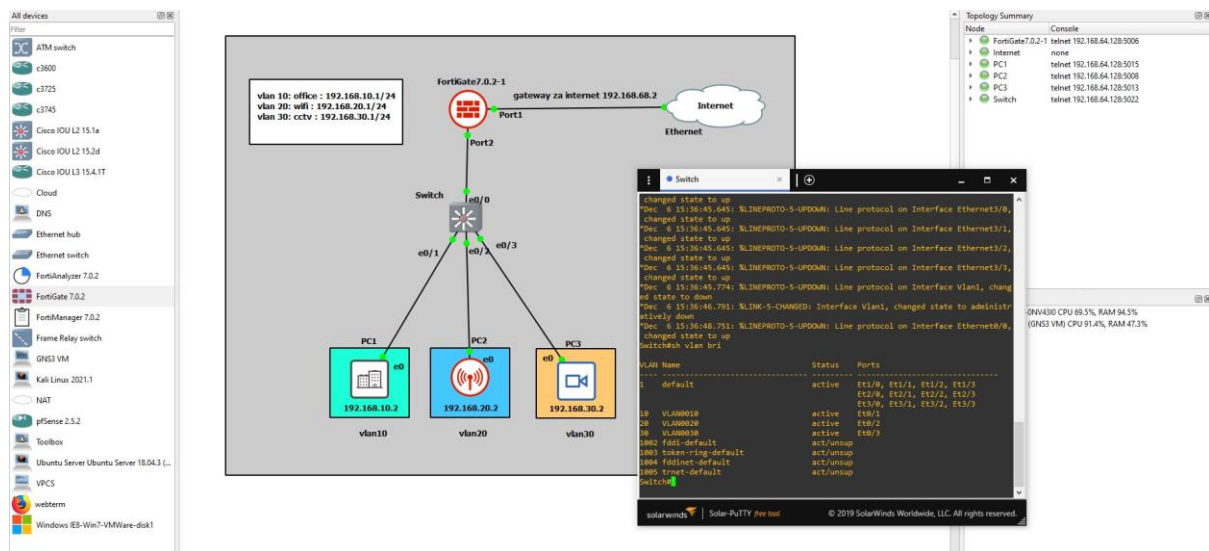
All devices
Filter
ATM switch
c3600
c3725
c3745
Cisco IOU L2 15.1a
Cisco IOU L2 15.2d
Cisco IOU L3 15.4.1T
Cloud
DNS
Ethernet hub
Ethernet switch
FortiAnalyzer 7.0.2
FortiGate 7.0.2
FortiManager 7.0.2
Frame Relay switch
GNS3 VM
Kali Linux 2021.1
NAT
pfSense 2.5.2
Toolbox
Ubuntu Server Ubuntu Server 18.04.3 (...
VPCS
webterm
Windows IE8-Win7-VMWare-disk1

vlan 10: office : 192.168.10.1/24
vlan 20: wifi : 192.168.20.1/24
vlan 30: cctv : 192.168.30.1/24

FortiGate7.0.2-1
gateway za internet 192.168.68.2
Port1
Internet
Ethernet
Port2
Switch
e0/0
e0/1
e0/2
e0/3
PC1
e0
192.168.10.2
vlan10
PC2
e0
192.168.20.2
vlan20
PC3
e0
192.168.30.2
vlan30

Switch
changed state to up
*Dec 6 15:36:45.645: %LINEPROTO-5-UPDOWN: Line protocol on Interface Ethernet3/0, changed state to up
*Dec 6 15:36:45.645: %LINEPROTO-5-UPDOWN: Line protocol on Interface Ethernet3/1, changed state to up
*Dec 6 15:36:45.645: %LINEPROTO-5-UPDOWN: Line protocol on Interface Ethernet3/2, changed state to up
*Dec 6 15:36:45.645: %LINEPROTO-5-UPDOWN: Line protocol on Interface Ethernet3/3, changed state to up
*Dec 6 15:36:45.774: %LINEPROTO-5-UPDOWN: Line protocol on Interface Vlan1, changed state to down
*Dec 6 15:36:46.791: %LINK-5-CHANGED: Interface Vlan1, changed state to administratively down
*Dec 6 15:36:48.751: %LINEPROTO-5-UPDOWN: Line protocol on Interface Ethernet0/0, changed state to up
Switch#sh vlan bri

| VLAN | Name | Status | Ports |
|---|---|---|---|
| 1 | default | active | Et1/0, Et1/1, Et1/2, Et1/3 Et2/0, Et2/1, Et2/2, Et2/3 Et3/0, Et3/1, Et3/2, Et3/3 |
| 10 | VLAN0010 | active | Et0/1 |
| 20 | VLAN0020 | active | Et0/2 |
| 30 | VLAN0030 | active | Et0/3 |
| 1002 | fddi-default | act/unsup | |
| 1003 | token-ring-default | act/unsup | |
| 1004 | fddinet-default | act/unsup | |
| 1005 | trnet-default | act/unsup | |

Switch#
solarwinds | Solar-PuTTY free tool © 2019 SolarWinds Worldwide, LLC. All rights reserved.

Topology Summary
| Node | Console |
|---|---|
| FortiGate7.0.2-1 | telnet 192.168.64.128:5006 |
| Internet | none |
| PC1 | telnet 192.168.64.128:5015 |
| PC2 | telnet 192.168.64.128:5008 |
| PC3 | telnet 192.168.64.128:5013 |
| Switch | telnet 192.168.64.128:5022 |

-0NV43I0 CPU 69.5%, RAM 94.5%
(GNS3 VM) CPU 91.4%, RAM 47.3%